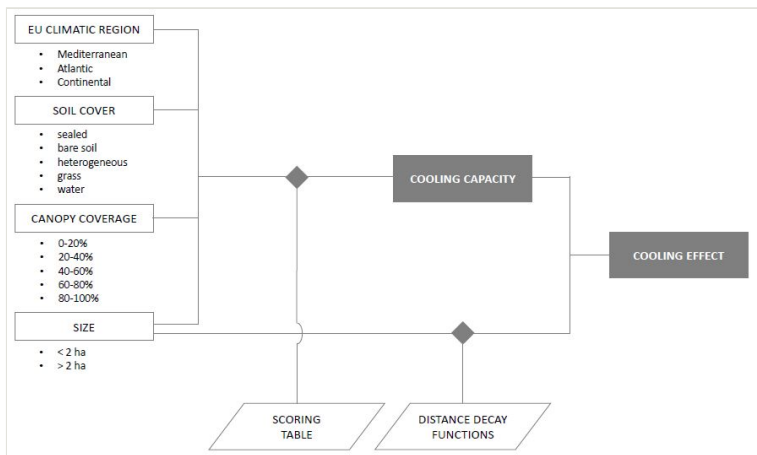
EU CLIMATIC REGION

- Mediterranean
- Atlantic
- Continental

SOIL COVER

- sealed
- bare soil
- heterogeneous
- grass
- water

CANOPY COVERAGE

- 0-20%
- 20-40%
- 40-60%
- 60-80%
- 80-100%

SIZE

- < 2 ha
- > 2 ha

COOLING CAPACITY

COOLING EFFECT

SCORING TABLE

DISTANCE DECAY FUNCTIONS